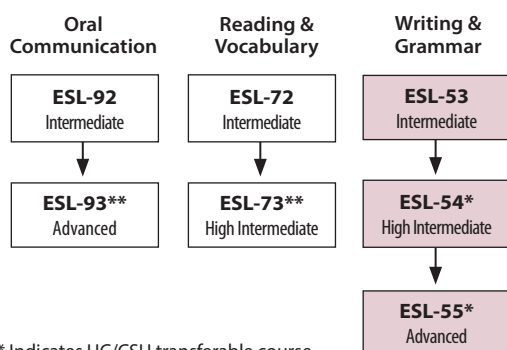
Oral Communication

ESL-92
Intermediate

ESL-93**
Advanced

Reading & Vocabulary

ESL-72
Intermediate

ESL-73**
High Intermediate

Writing & Grammar

ESL-53
Intermediate

ESL-54*
High Intermediate

ESL-55*
Advanced

* Indicates UC/CSU transferable course